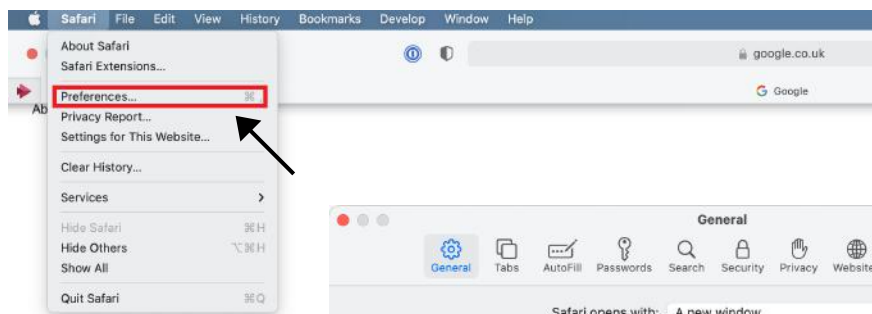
Safari File Edit View History Bookmarks Develop Window Help

About Safari
Safari Extensions...

Preferences... ⌘,
Privacy Report...
Settings for This Website...

Clear History...

Services >

Hide Safari ⌘H
Hide Others ⌥⌘H
Show All

Quit Safari ⌘Q

Ab

google.co.uk

G Google

General

General Tabs AutoFill Passwords Search Security Privacy Website

Safari opens with: A new window